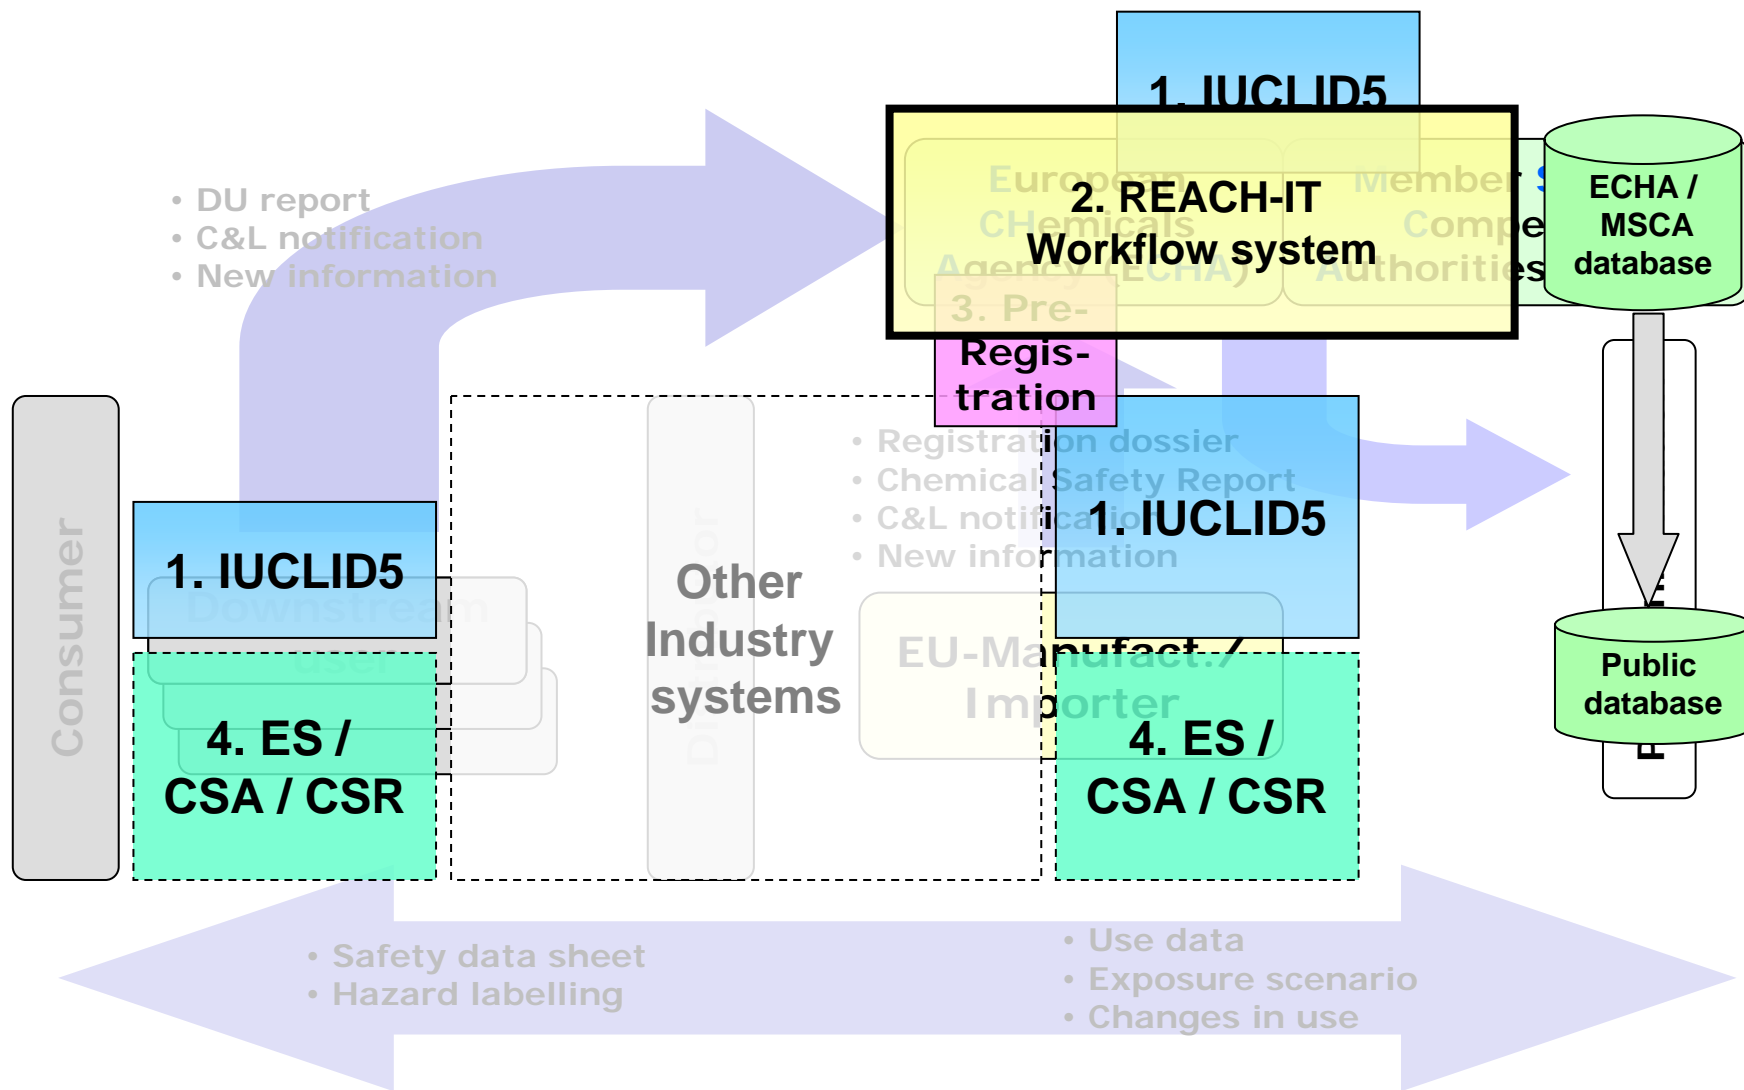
1. IUCLID5

European CHemicals Agency (ECHA)

2. REACH-IT Workflow system

Member S Compe Authorities

ECHA / MSCA database

• DU report
• C&L notification
• New information

3. Pre-Regis-tration

• Registration dossier
• Chemical Safety Report
• C&L notification
• New information

1. IUCLID5

Consumer

1. IUCLID5

Downstream user

4. ES / CSA / CSR

Other Industry systems

Distributor

EU-Manufact./ Importer

4. ES / CSA / CSR

Public database

• Safety data sheet
• Hazard labelling

• Use data
• Exposure scenario
• Changes in use